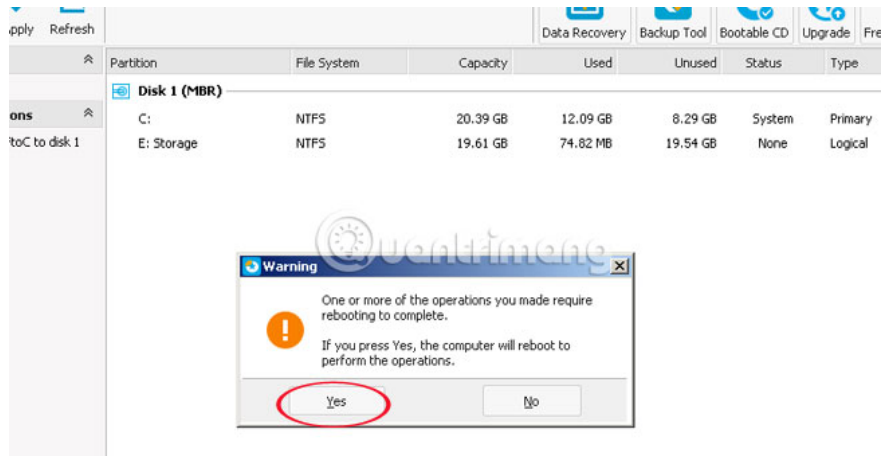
pply Refresh

Data Recovery Backup Tool Bootable CD Upgrade Fre

ons

toC to disk 1

| Partition | File System | Capacity | Used | Unused | Status | Type |
|---|---|---|---|---|---|---|
| Disk 1 (MBR) | | | | | | |
| C: | NTFS | 20.39 GB | 12.09 GB | 8.29 GB | System | Primary |
| E: Storage | NTFS | 19.61 GB | 74.82 MB | 19.54 GB | None | Logical |

Quantrimang

Warning

One or more of the operations you made require rebooting to complete.

If you press Yes, the computer will reboot to perform the operations.

Yes No